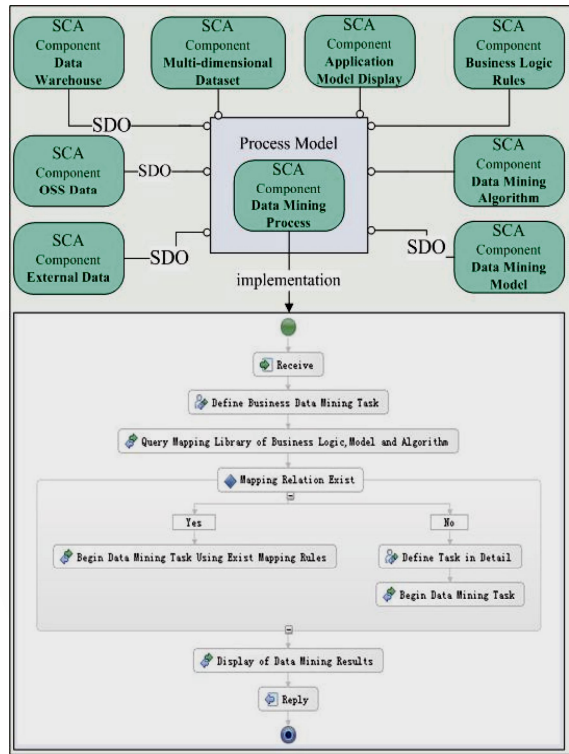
SCA
Component
Data
Warehouse

SCA
Component
Multi-dimensional
Dataset

SCA
Component
Application
Model Display

SCA
Component
Business Logic
Rules

SDO

Process Model

SCA
Component
OSS Data

SDO

SCA
Component
Data Mining
Process

SCA
Component
Data Mining
Algorithm

SCA
Component
External Data

SDO

SDO

SCA
Component
Data Mining
Model

implementation

Receive

Define Business Data Mining Task

Query Mapping Library of Business Logic,Model and Algorithm

Mapping Relation Exist

Yes

No

Begin Data Mining Task Using Exist Mapping Rules

Define Task in Detail

Begin Data Mining Task

Display of Data Mining Results

Reply